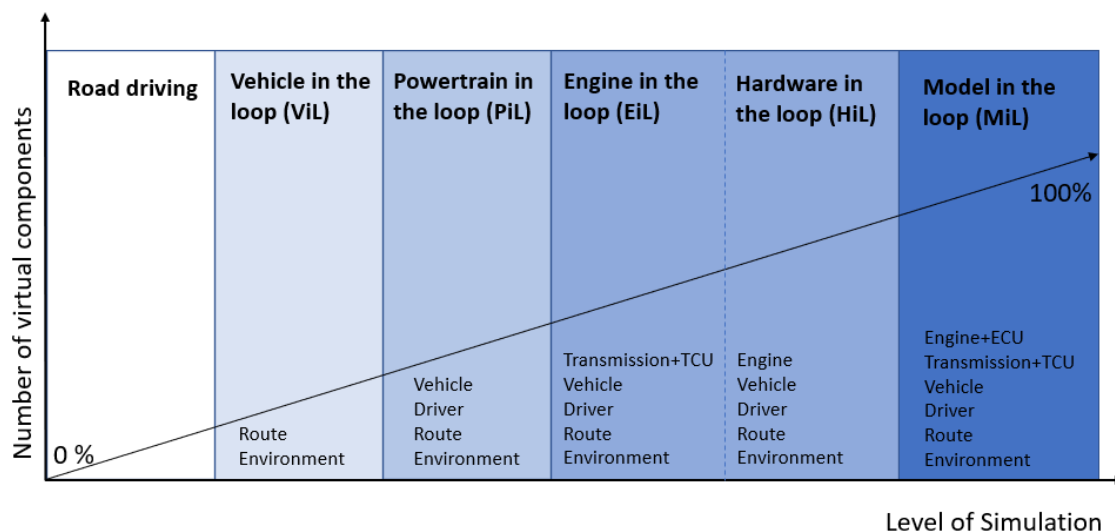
Number of virtual components

Road driving

Vehicle in the loop (ViL)

Powertrain in the loop (PiL)

Engine in the loop (EiL)

Hardware in the loop (HiL)

Model in the loop (MiL)

100%

0 %

Route
Environment

Vehicle
Driver
Route
Environment

Transmission+TCU
Vehicle
Driver
Route
Environment

Engine
Vehicle
Driver
Route
Environment

Engine+ECU
Transmission+TCU
Vehicle
Driver
Route
Environment

Level of Simulation